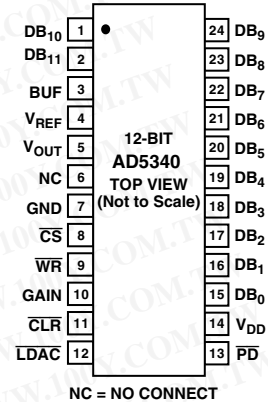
| Pin | Name | Pin | Name |
|---|---|---|---|
| 1 | $DB_{10}$ | 24 | $DB_9$ |
| 2 | $DB_{11}$ | 23 | $DB_8$ |
| 3 | BUF | 22 | $DB_7$ |
| 4 | $V_{REF}$ | 21 | $DB_6$ |
| 5 | $V_{OUT}$ | 20 | $DB_5$ |
| 6 | NC | 19 | $DB_4$ |
| 7 | GND | 18 | $DB_3$ |
| 8 | $\overline{CS}$ | 17 | $DB_2$ |
| 9 | $\overline{WR}$ | 16 | $DB_1$ |
| 10 | GAIN | 15 | $DB_0$ |
| 11 | $\overline{CLR}$ | 14 | $V_{DD}$ |
| 12 | $\overline{LDAC}$ | 13 | $\overline{PD}$ |

12-BIT
AD5340
TOP VIEW
(Not to Scale)

NC = NO CONNECT

WWW.100Y.COM.TW